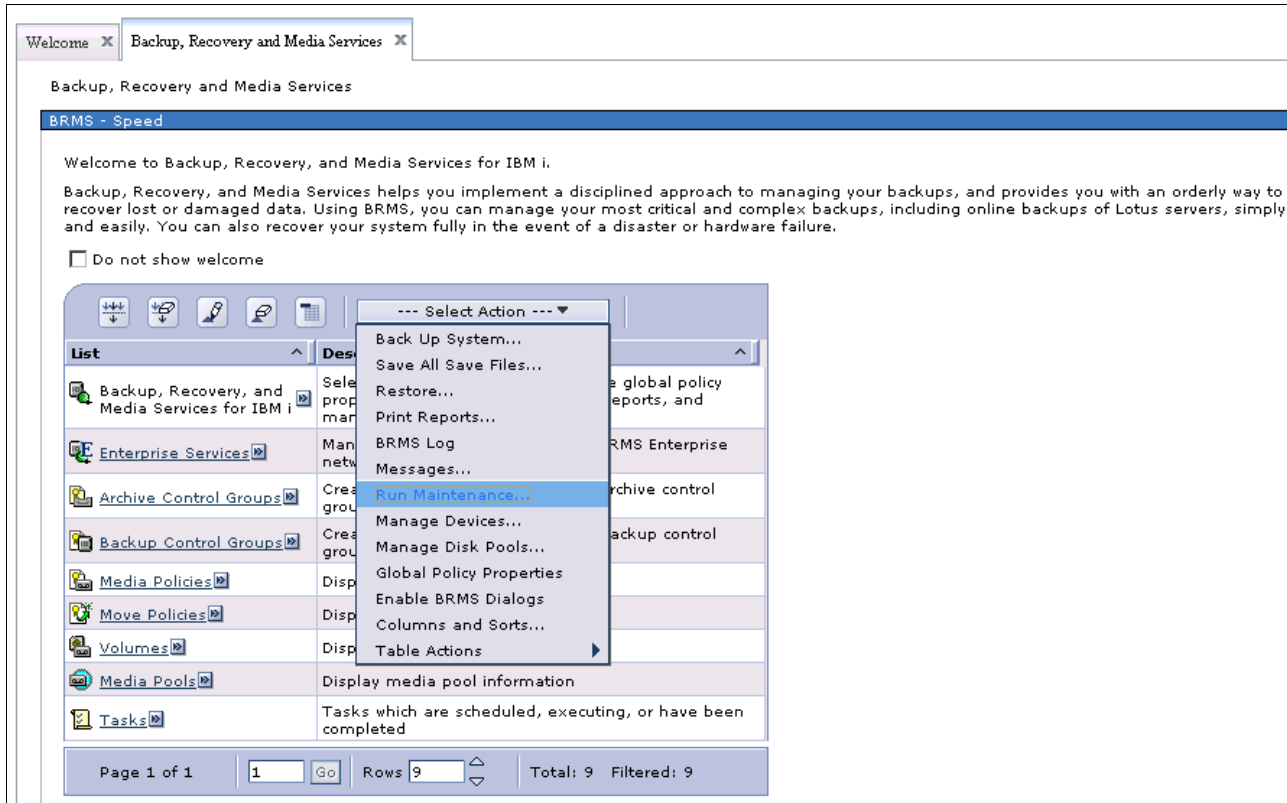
Welcome X Backup, Recovery and Media Services X

Backup, Recovery and Media Services

BRMS - Speed

Welcome to Backup, Recovery, and Media Services for IBM i.

Backup, Recovery, and Media Services helps you implement a disciplined approach to managing your backups, and provides you with an orderly way to recover lost or damaged data. Using BRMS, you can manage your most critical and complex backups, including online backups of Lotus servers, simply and easily. You can also recover your system fully in the event of a disaster or hardware failure.

Do not show welcome

--- Select Action ---

Back Up System...
Save All Save Files...
Restore...
Print Reports...
BRMS Log
Messages...
Run Maintenance...
Manage Devices...
Manage Disk Pools...
Global Policy Properties
Enable BRMS Dialogs
Columns and Sorts...
Table Actions

| List | Desc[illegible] |
|---|---|
| Backup, Recovery, and Media Services for IBM i | Sele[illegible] prop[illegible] man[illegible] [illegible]e global policy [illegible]eports, and |
| Enterprise Services | Man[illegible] netw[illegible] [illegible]RMS Enterprise |
| Archive Control Groups | Crea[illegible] grou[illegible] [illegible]rchive control |
| Backup Control Groups | Crea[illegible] grou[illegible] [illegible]ackup control |
| Media Policies | Disp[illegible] |
| Move Policies | Disp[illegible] |
| Volumes | Disp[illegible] |
| Media Pools | Display media pool information |
| Tasks | Tasks which are scheduled, executing, or have been completed |

Page 1 of 1 | 1 | Go | Rows 9 | Total: 9 Filtered: 9